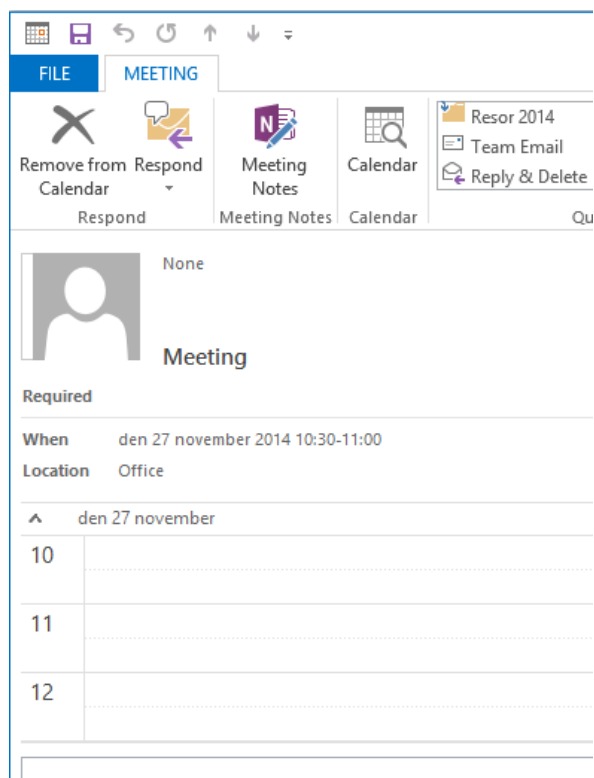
FILE
MEETING

Remove from Calendar
Respond
Respond

Meeting Notes
Meeting Notes

Calendar
Calendar

Resor 2014
Team Email
Reply & Delete
Qu

None

Meeting

Required

When den 27 november 2014 10:30-11:00
Location Office

den 27 november

10
11
12